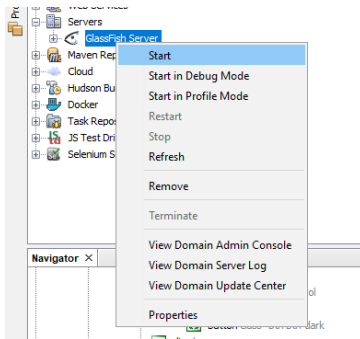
Servers
GlassFish Server
Maven Rep
Cloud
Hudson Bu
Docker
Task Repos
JS Test Dri
Selenium S

Start
Start in Debug Mode
Start in Profile Mode
Restart
Stop
Refresh
Remove
Terminate
View Domain Admin Console
View Domain Server Log
View Domain Update Center
Properties

Navigator ×